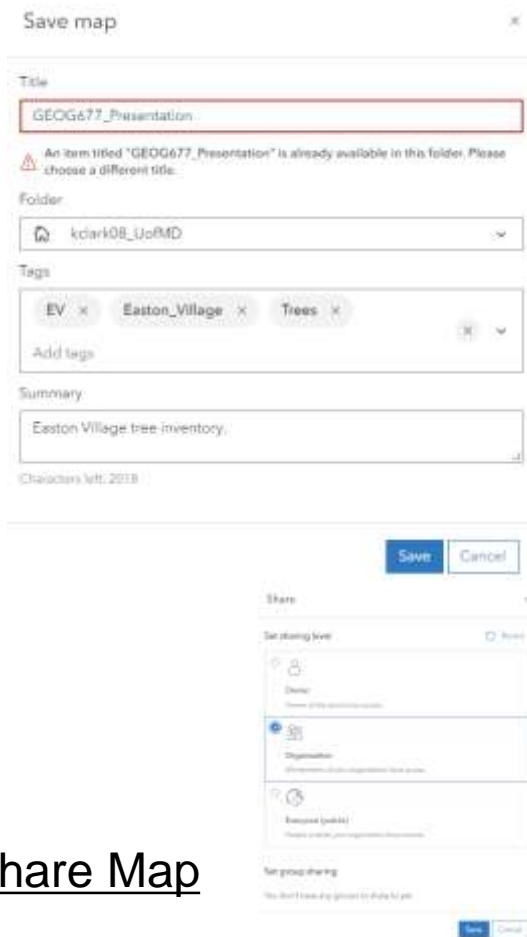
Save map

×

Title

GEOG677_Presentation

An item titled "GEOG677_Presentation" is already available in this folder. Please choose a different title.

Folder

kdark08_UofMD

Tags

EV × Easton_Village × Trees ×

Add tags

Summary

Easton Village tree inventory.

Characters left: 2018

Save Cancel

Share

Set sharing level

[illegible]

Owner

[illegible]

Organization

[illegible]

Everyone (public)

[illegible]

Set group sharing

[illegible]

Save Cancel

hare Map